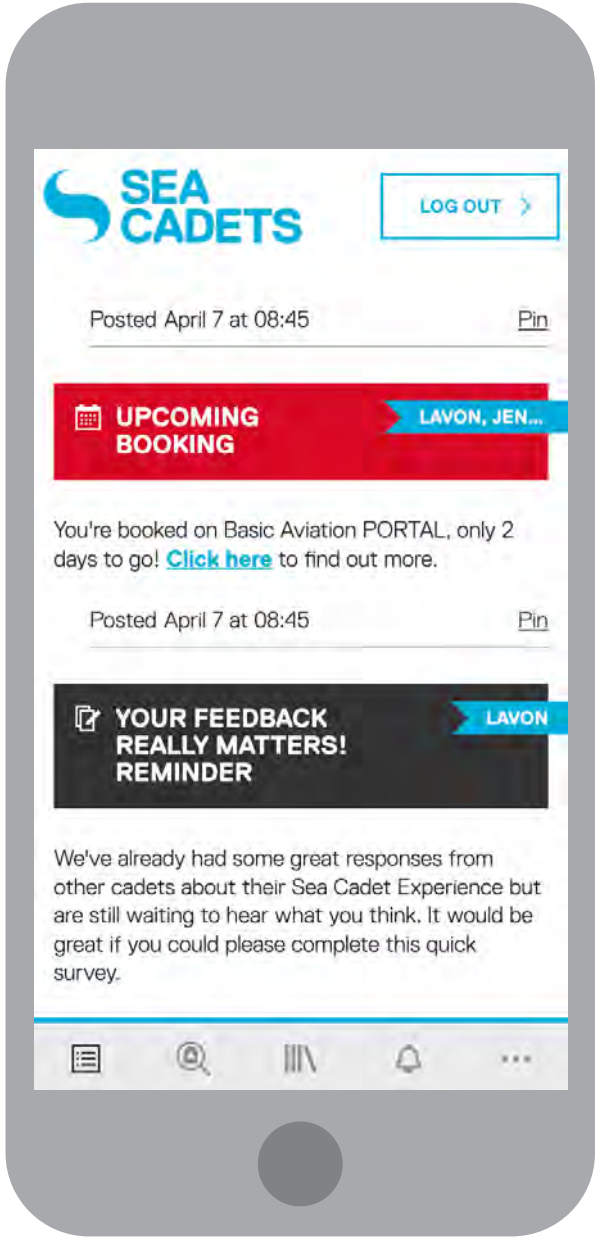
SEA CADETS

LOG OUT >

Posted April 7 at 08:45

Pin

UPCOMING BOOKING

LAVON, JEN...

You're booked on Basic Aviation PORTAL, only 2 days to go! Click here to find out more.

Posted April 7 at 08:45

Pin

YOUR FEEDBACK REALLY MATTERS! REMINDER

LAVON

We've already had some great responses from other cadets about their Sea Cadet Experience but are still waiting to hear what you think. It would be great if you could please complete this quick survey.

...